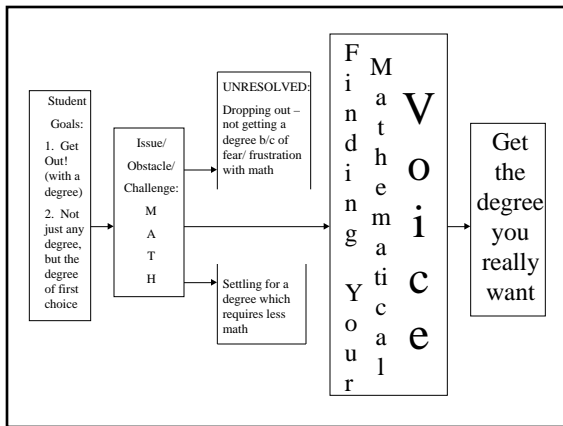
Student Goals:

1. Get Out! (with a degree)

2. Not just any degree, but the degree of first choice

Issue/ Obstacle/ Challenge: M A T H

UNRESOLVED:

Dropping out – not getting a degree b/c of fear/ frustration with math

Settling for a degree which requires less math

Finding Your Mathematical Voice

Get the degree you really want